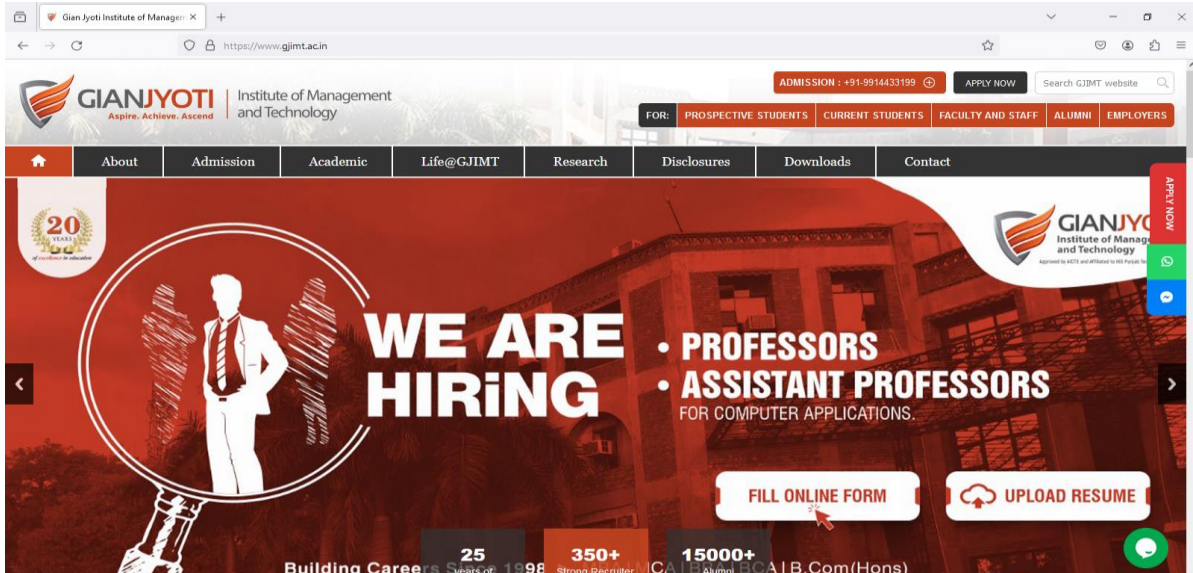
Gian Jyoti Institute of Managem ×

https://www.gjimt.ac.in

GIANJYOTI
Aspire. Achieve. Ascend
Institute of Management and Technology

ADMISSION : +91-9914433199
APPLY NOW
Search GJIMT website

FOR: PROSPECTIVE STUDENTS CURRENT STUDENTS FACULTY AND STAFF ALUMNI EMPLOYERS

About Admission Academic Life@GJIMT Research Disclosures Downloads Contact

20 YEARS
of excellence in education

GIANJYO
Institute of Manag
and Technology
Approved by AICTE and Affiliated to IKG Punjab Tec

APPLY NOW

WE ARE HIRiNG

• PROFESSORS
• ASSISTANT PROFESSORS
FOR COMPUTER APPLICATIONS.

FILL ONLINE FORM
UPLOAD RESUME

25
Years of
350+
Strong Recruiter
15000+
Alumni

Building Careers S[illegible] 198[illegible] CA | B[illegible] BCA | B.Com(Hons)